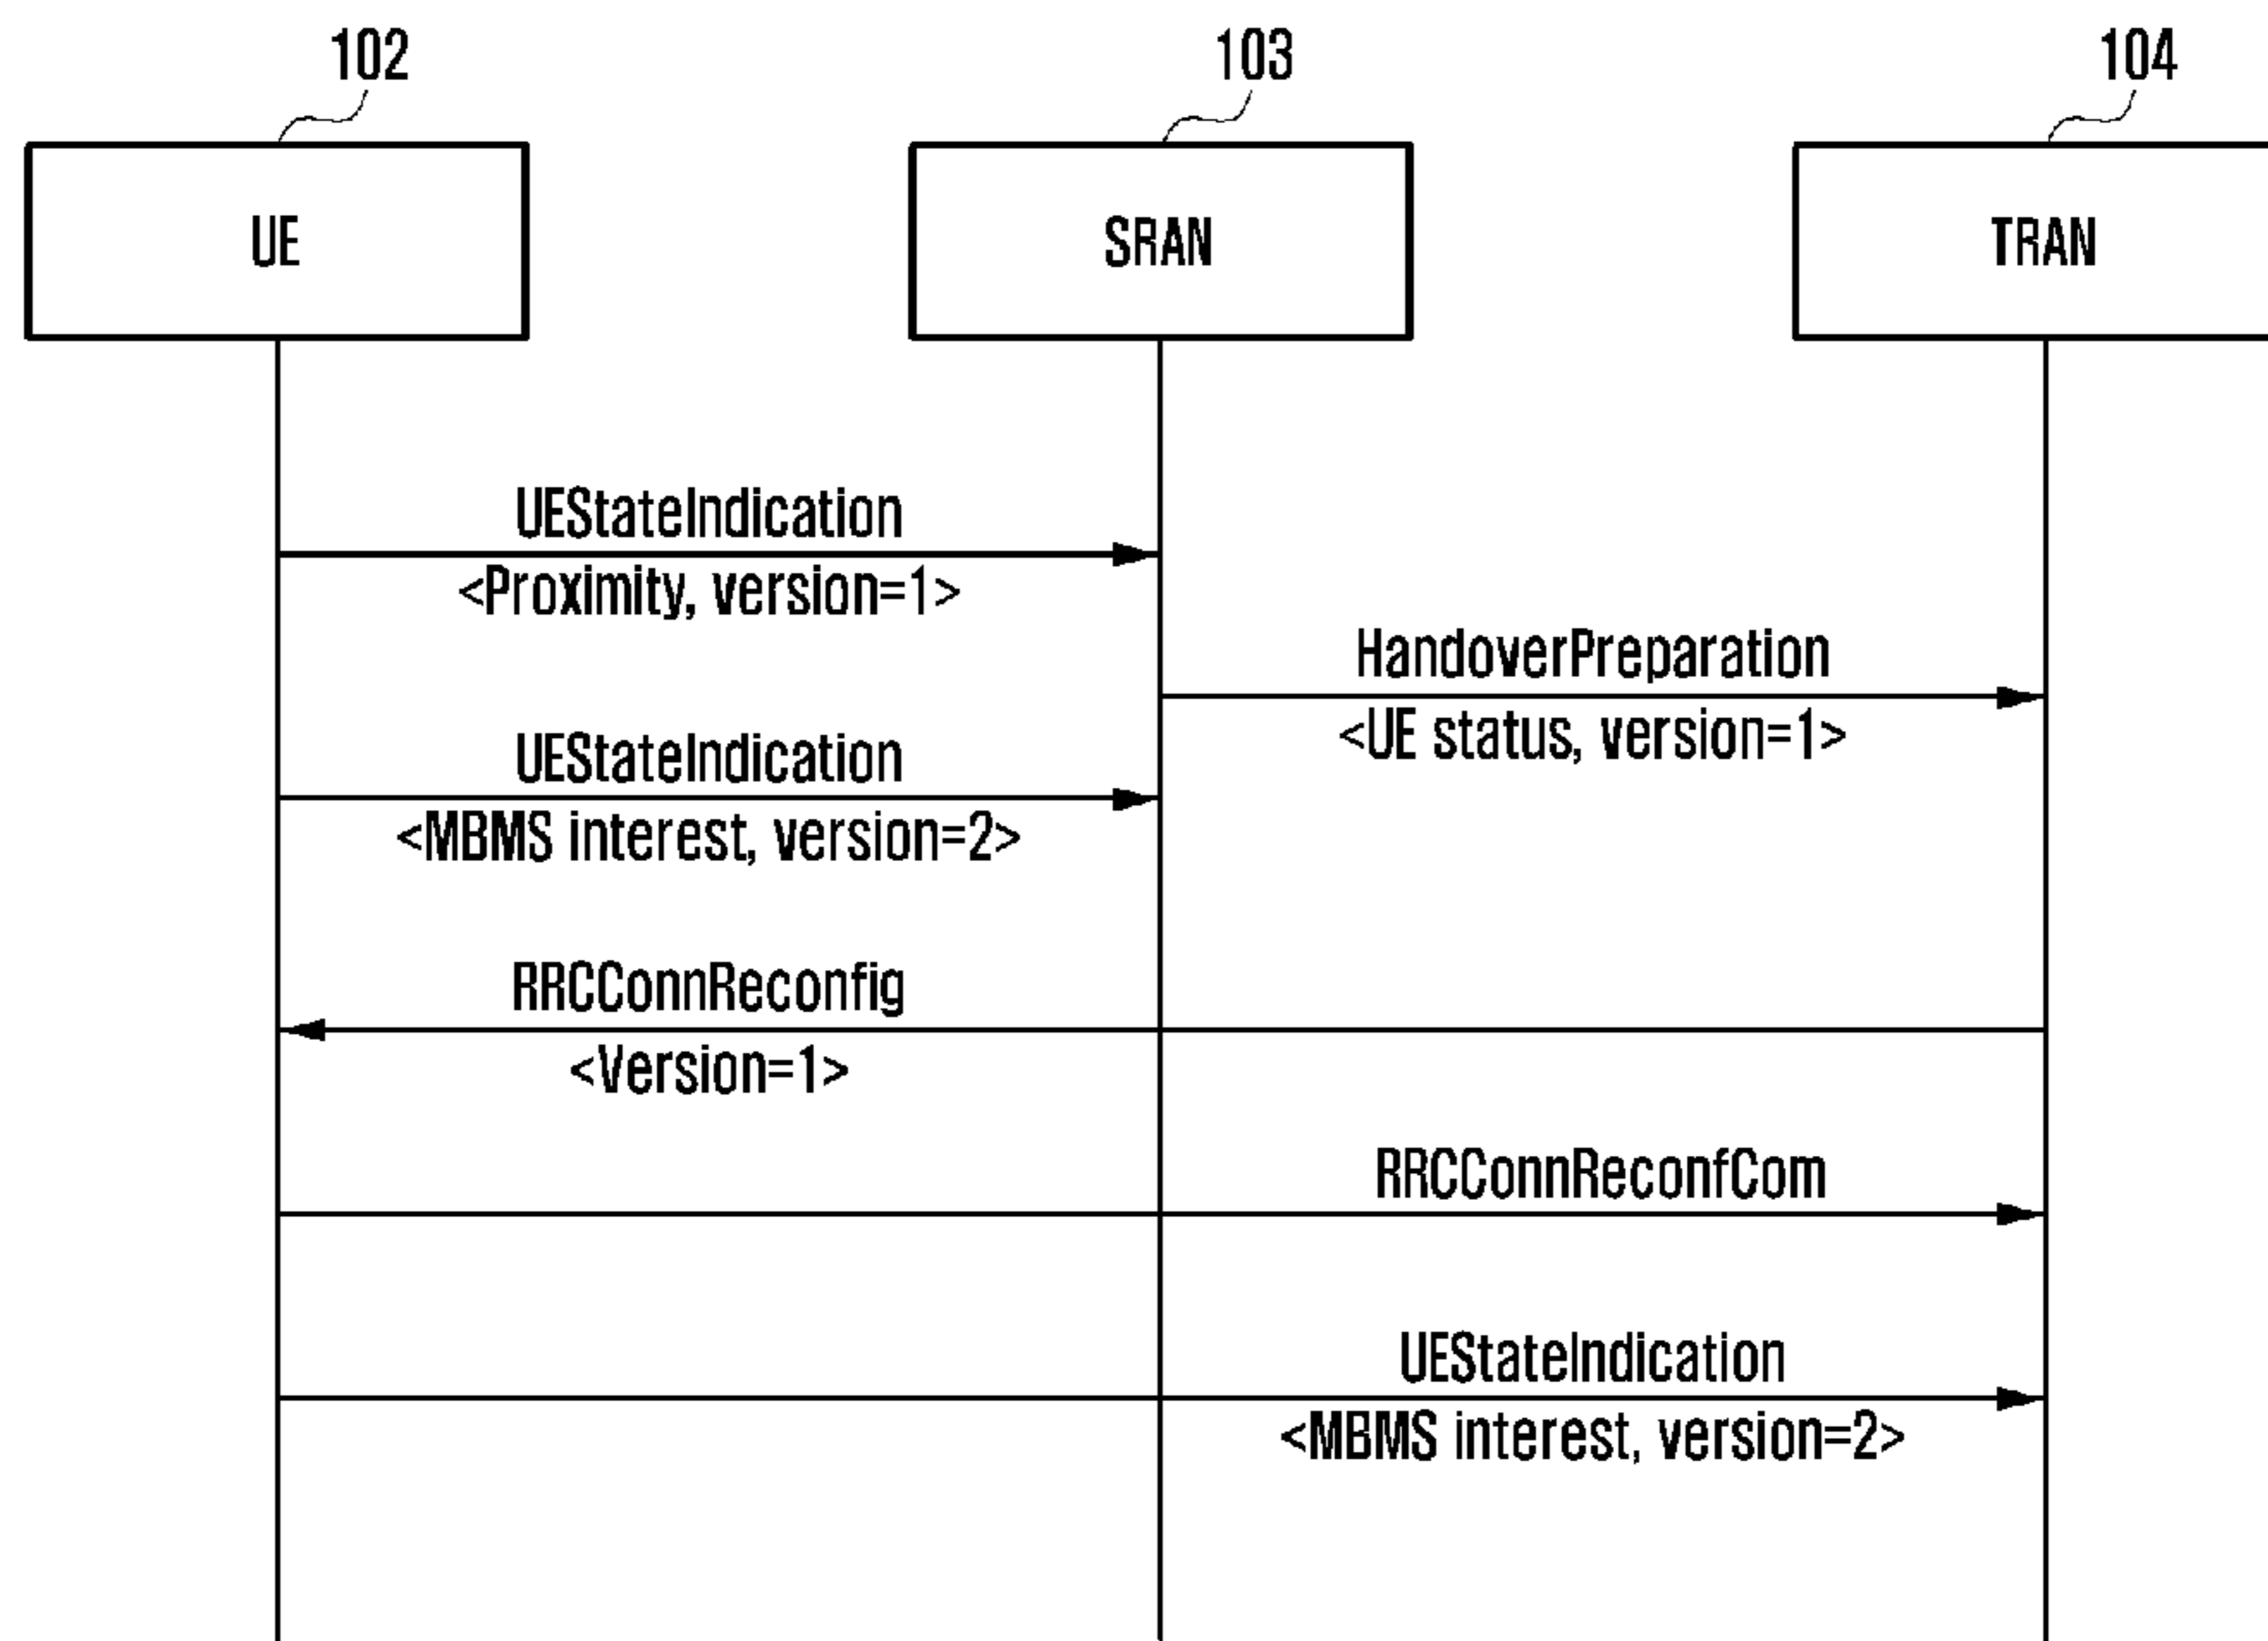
102
UE

103
SRAN

104
TRAN

UEStateIndication
<Proximity, version=1>

HandoverPreparation
<UE status, version=1>

UEStateIndication
<MBMS interest, version=2>

RRCConnReconfig
<Version=1>

RRCConnReconfCom

UEStateIndication
<MBMS interest, version=2>